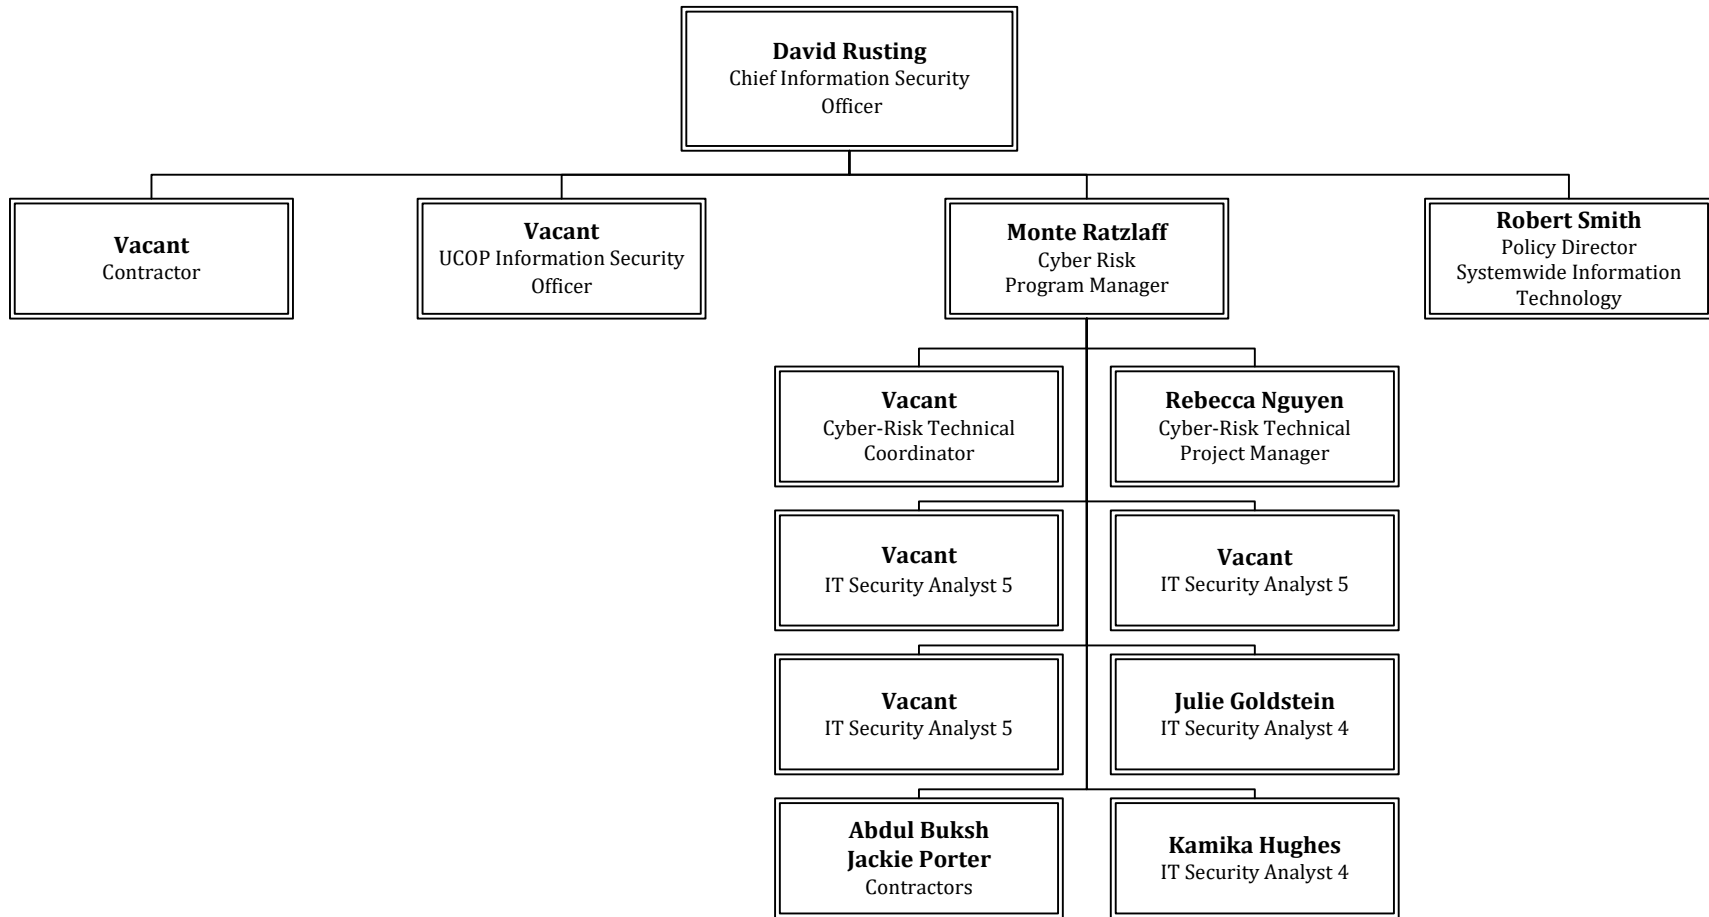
**David Rusting**
Chief Information Security Officer

**Vacant**
Contractor

**Vacant**
UCOP Information Security Officer

**Monte Ratzlaff**
Cyber Risk Program Manager

**Robert Smith**
Policy Director Systemwide Information Technology

**Vacant**
Cyber-Risk Technical Coordinator

**Rebecca Nguyen**
Cyber-Risk Technical Project Manager

**Vacant**
IT Security Analyst 5

**Vacant**
IT Security Analyst 5

**Vacant**
IT Security Analyst 5

**Julie Goldstein**
IT Security Analyst 4

**Abdul Buksh**
**Jackie Porter**
Contractors

**Kamika Hughes**
IT Security Analyst 4